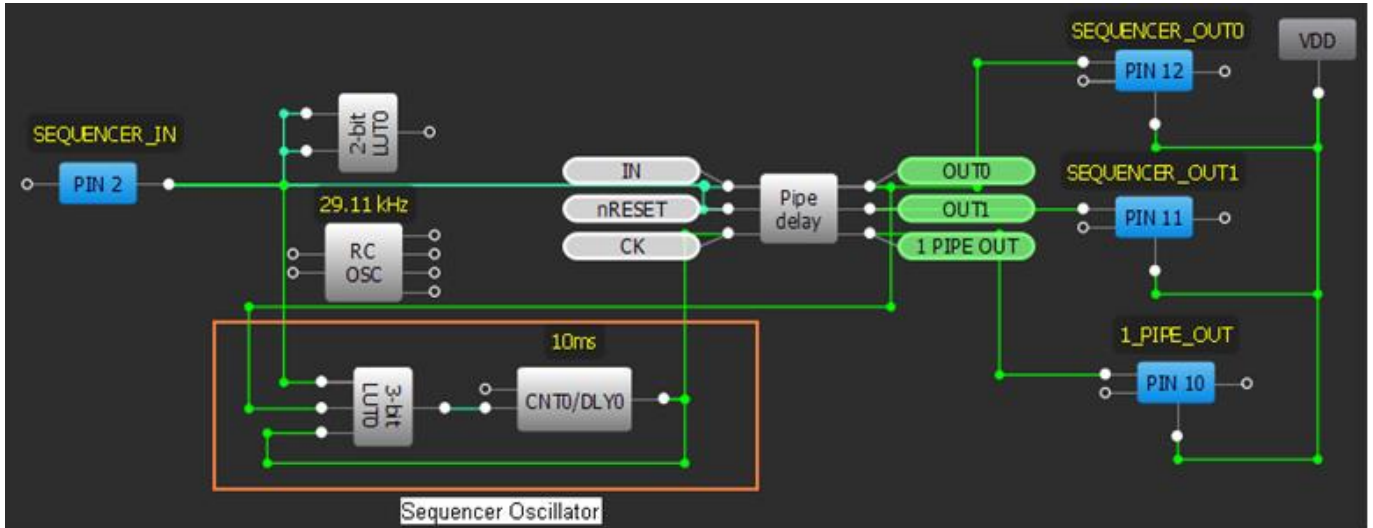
SEQUENCER_OUT0
VDD
PIN 12
2-bit LUT0
SEQUENCER_IN
IN
OUT0
SEQUENCER_OUT1
PIN 2
Pipe delay
nRESET
OUT1
PIN 11
29.11 kHz
CK
1 PIPE OUT
RC OSC
1_PIPE_OUT
10ms
3-bit LUT0
CNT0/DLY0
PIN 10
Sequencer Oscillator